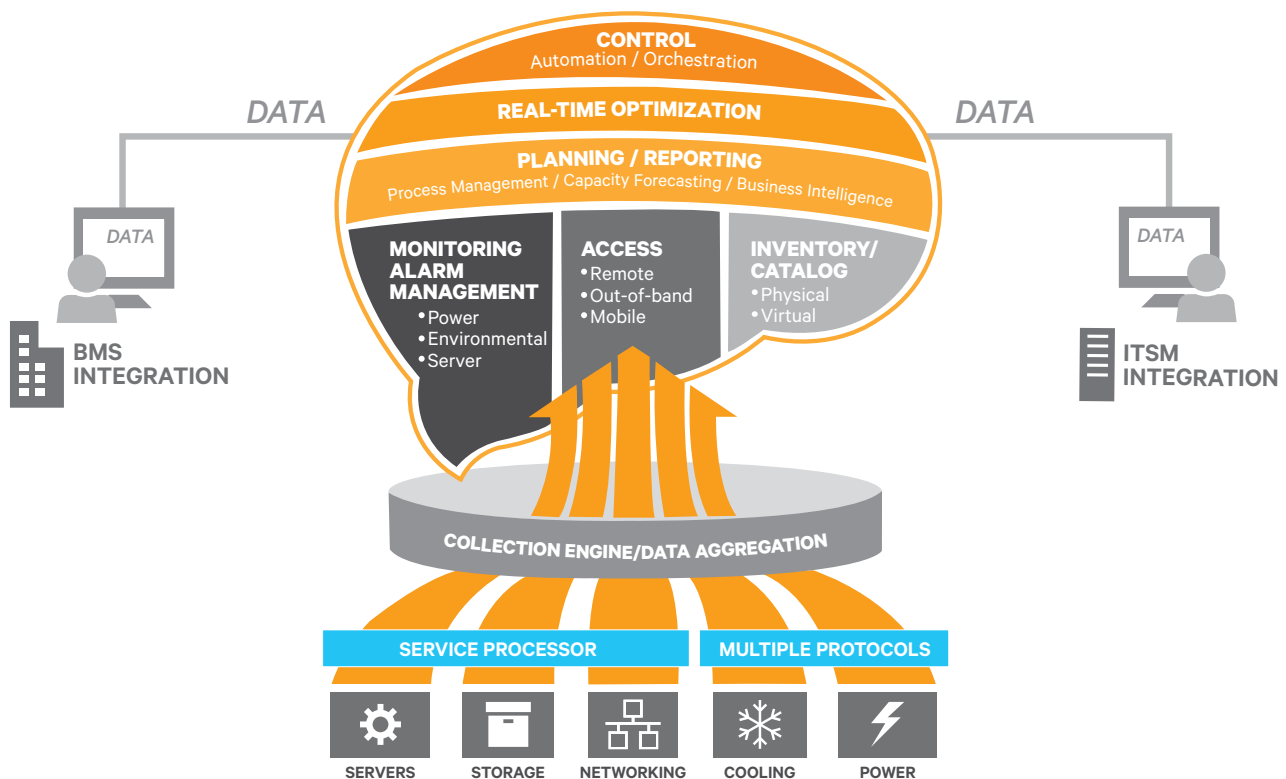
CONTROL
Automation / Orchestration

REAL-TIME OPTIMIZATION

PLANNING / REPORTING
Process Management / Capacity Forecasting / Business Intelligence

DATA

DATA

DATA

DATA

MONITORING ALARM MANAGEMENT
•Power
•Environmental
•Server

ACCESS
•Remote
•Out-of-band
•Mobile

INVENTORY/ CATALOG
•Physical
•Virtual

BMS INTEGRATION

ITSM INTEGRATION

COLLECTION ENGINE/DATA AGGREGATION

SERVICE PROCESSOR

MULTIPLE PROTOCOLS

SERVERS

STORAGE

NETWORKING

COOLING

POWER